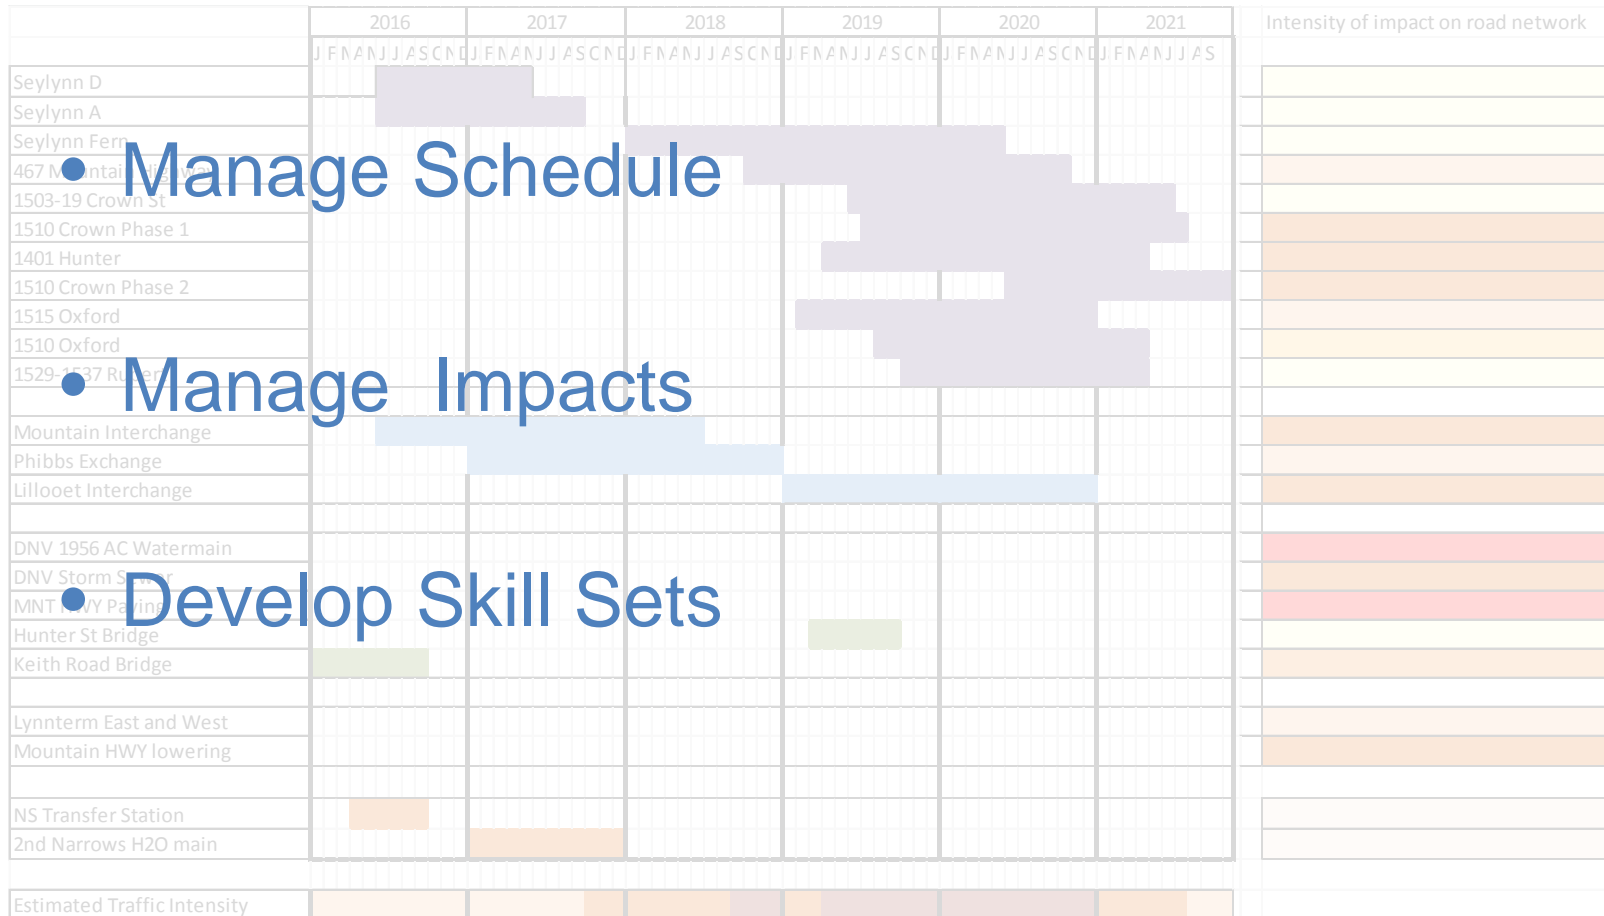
- Manage Schedule
- Manage Impacts
- Develop Skill Sets

| | 2016 | 2017 | 2018 | 2019 | 2020 | 2021 | Intensity of impact on road network |
|---|---|---|---|---|---|---|---|
| | J F M A M J J A S O N D | J F M A M J J A S O N D | J F M A M J J A S O N D | J F M A M J J A S O N D | J F M A M J J A S O N D | J F M A M J J A S | |
| Seylynn D | | | | | | | |
| Seylynn A | | | | | | | |
| Seylynn Fern | | | | | | | |
| 467 M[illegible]ntai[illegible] | | | | | | | |
| 1503-19 Crown St | | | | | | | |
| 1510 Crown Phase 1 | | | | | | | |
| 1401 Hunter | | | | | | | |
| 1510 Crown Phase 2 | | | | | | | |
| 1515 Oxford | | | | | | | |
| 1510 Oxford | | | | | | | |
| 1529-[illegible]37 Ru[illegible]er | | | | | | | |
| Mountain Interchange | | | | | | | |
| Phibbs Exchange | | | | | | | |
| Lillooet Interchange | | | | | | | |
| DNV 1956 AC Watermain | | | | | | | |
| DNV Storm S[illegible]r | | | | | | | |
| MNT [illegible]Y Paving | | | | | | | |
| Hunter St Bridge | | | | | | | |
| Keith Road Bridge | | | | | | | |
| Lynnterm East and West | | | | | | | |
| Mountain HWY lowering | | | | | | | |
| NS Transfer Station | | | | | | | |
| 2nd Narrows H2O main | | | | | | | |
| Estimated Traffic Intensity | | | | | | | |